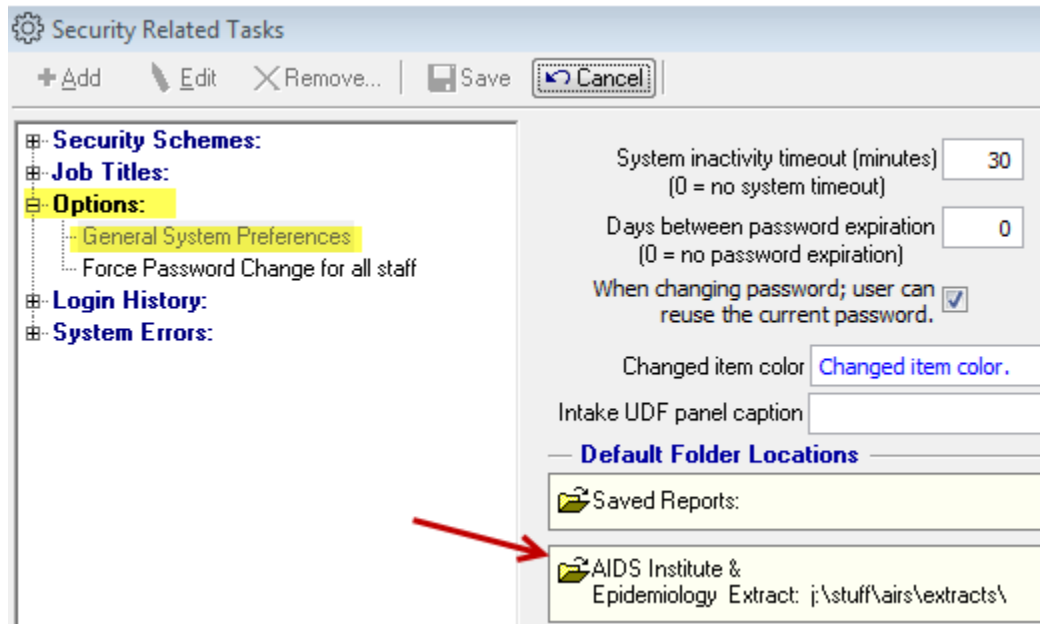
Security Related Tasks

+ Add  Edit  Remove...  Save  Cancel

Security Schemes:
Job Titles:
Options:
General System Preferences
Force Password Change for all staff
Login History:
System Errors:

System inactivity timeout (minutes) (0 = no system timeout) 30

Days between password expiration (0 = no password expiration) 0

When changing password; user can reuse the current password.

Changed item color Changed item color.

Intake UDF panel caption

Default Folder Locations

Saved Reports:

AIDS Institute & Epidemiology Extract: j:\stuff\airs\extracts\